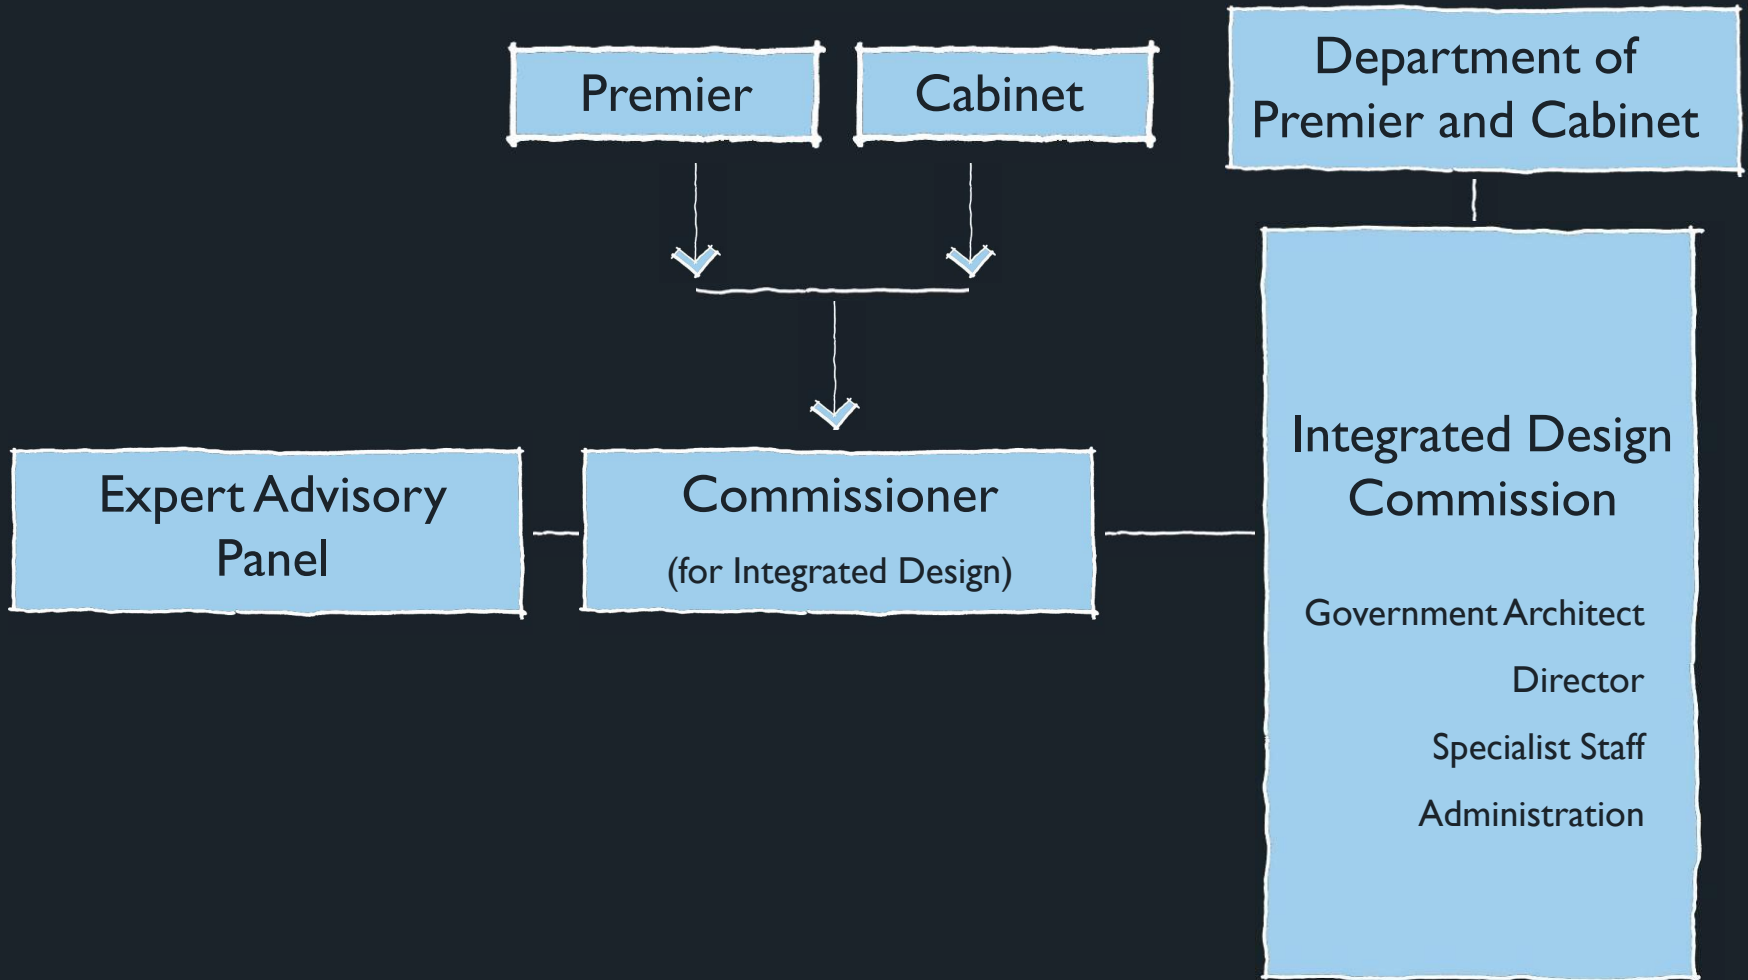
Premier

Cabinet

Department of Premier and Cabinet

Expert Advisory Panel

Commissioner

(for Integrated Design)

Integrated Design Commission

Government Architect

Director

Specialist Staff

Administration